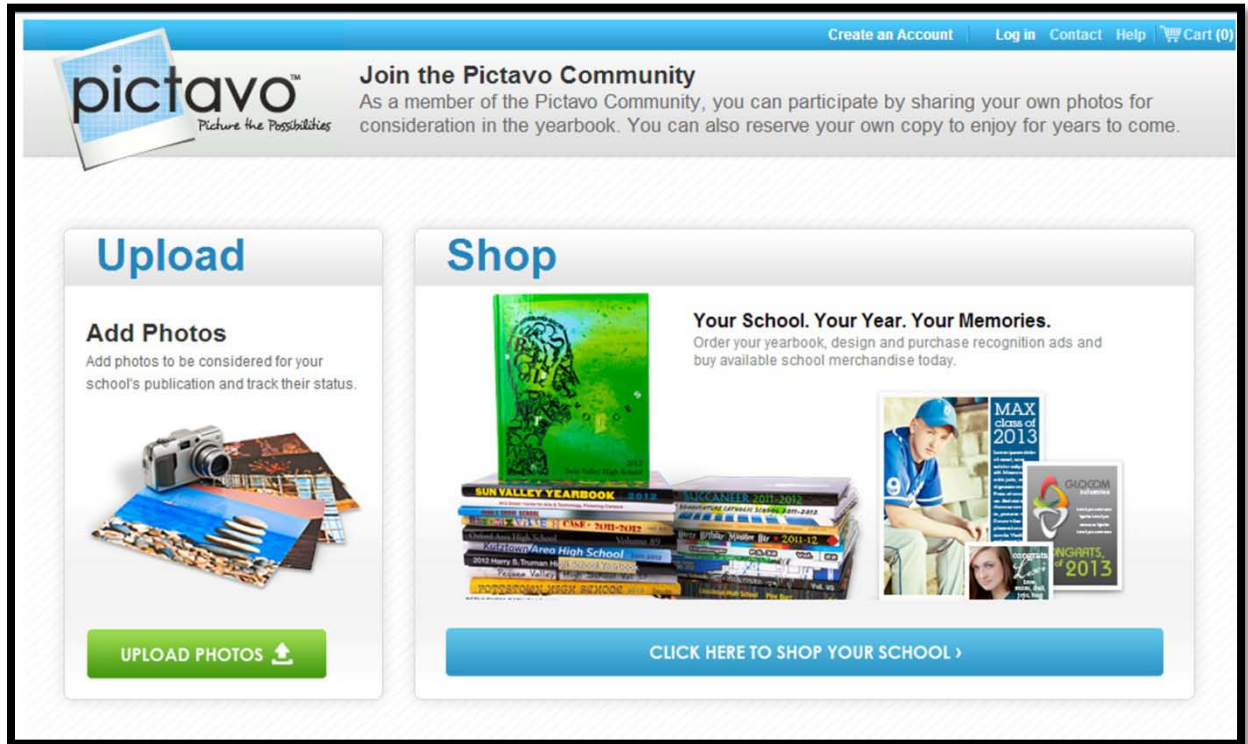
Create an Account | Log in Contact Help Cart (0)

pictavo™ Picture the Possibilities

Join the Pictavo Community
As a member of the Pictavo Community, you can participate by sharing your own photos for consideration in the yearbook. You can also reserve your own copy to enjoy for years to come.

Upload

Add Photos
Add photos to be considered for your school's publication and track their status.

UPLOAD PHOTOS

Shop

Your School. Your Year. Your Memories.
Order your yearbook, design and purchase recognition ads and buy available school merchandise today.

SUN VALLEY YEARBOOK 2012
BUCCANEER 2011-2012
CASE 2011-2012
Oxford Area High School Volume 89
Kutztown Area High School
2012 Harry S. Truman High School Yearbook
2011-12

MAX class of 2013

CONGRATS, 2013

CLICK HERE TO SHOP YOUR SCHOOL ›